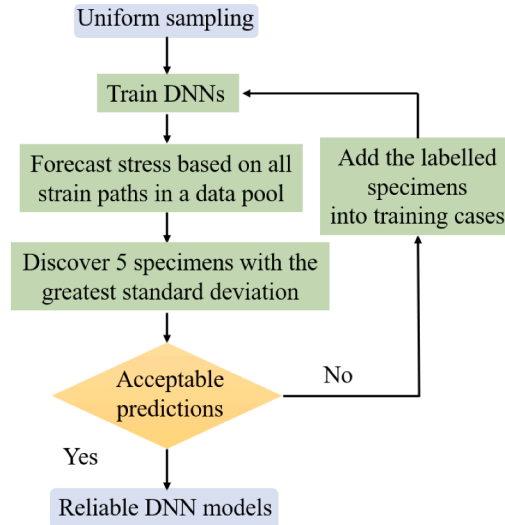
Uniform sampling

Train DNNs

Forecast stress based on all strain paths in a data pool

Discover 5 specimens with the greatest standard deviation

Acceptable predictions

No

Add the labelled specimens into training cases

Yes

Reliable DNN models